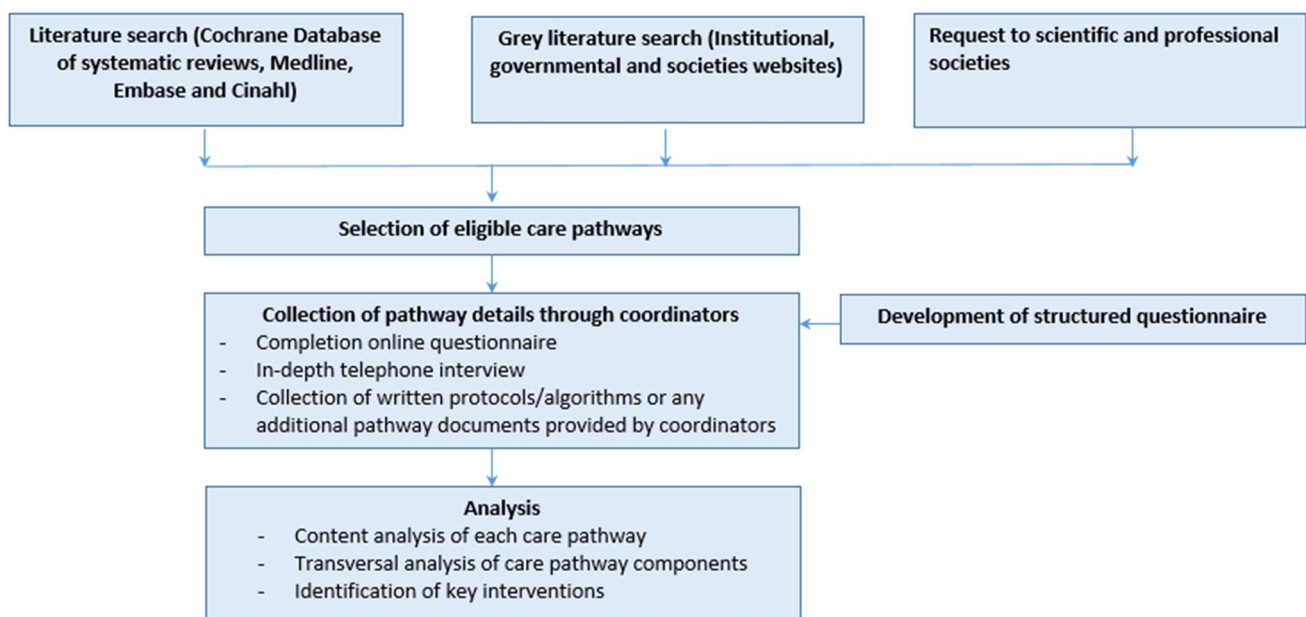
Literature search (Cochrane Database of systematic reviews, Medline, Embase and Cinahl)

Grey literature search (Institutional, governmental and societies websites)

Request to scientific and professional societies

Selection of eligible care pathways

Collection of pathway details through coordinators
- Completion online questionnaire
- In-depth telephone interview
- Collection of written protocols/algorithms or any additional pathway documents provided by coordinators

Development of structured questionnaire

Analysis
- Content analysis of each care pathway
- Transversal analysis of care pathway components
- Identification of key interventions